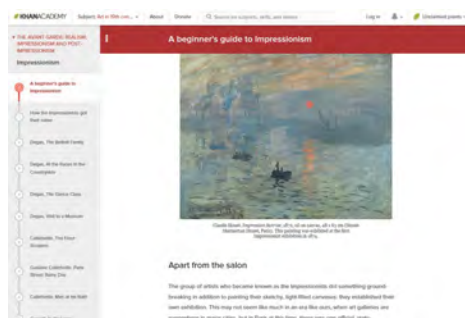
KHANACADEMY Subject: Art in 19th cen... About Donate Search for subjects, skills, and videos Log in Unclaimed points

THE AVANT-GARDE: REALISM, IMPRESSIONISM AND POST-IMPRESSIONISM

Impressionism

A beginner's guide to Impressionism

How the Impressionists got their name

Degas, The Bellelli Family

Degas, At the Races in the Countryside

Degas, The Dance Class

Degas, Visit to a Museum

Caillebotte, The Floor Scrapers

Gustave Caillebotte, Paris Street; Rainy Day

Caillebotte, Man at his Bath

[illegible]

A beginner's guide to Impressionism

Claude Monet, Impression Sunrise, 1872, oil on canvas, 48 x 63 cm (Musée Marmottan Monet, Paris). This painting was exhibited at the first Impressionist exhibition in 1874.

Apart from the salon

The group of artists who became known as the Impressionists did something ground-breaking in addition to painting their sketchy, light-filled canvases: they established their own exhibition. This may not seem like much in an era like ours, when art galleries are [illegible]